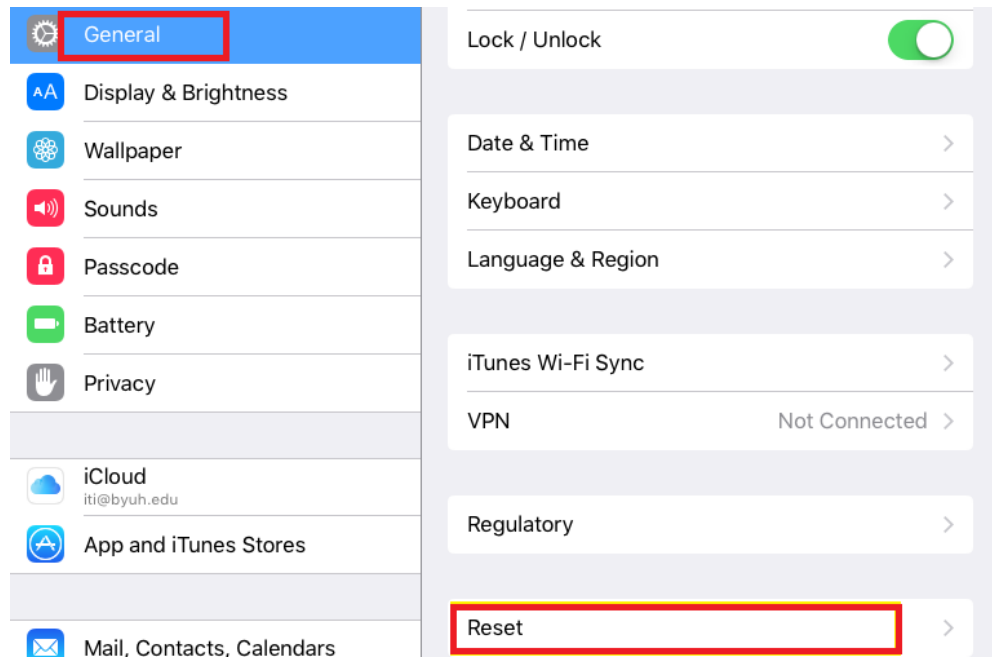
General
Display & Brightness
Wallpaper
Sounds
Passcode
Battery
Privacy

iCloud
iti@byuh.edu
App and iTunes Stores

Mail, Contacts, Calendars

Lock / Unlock

Date & Time
Keyboard
Language & Region

iTunes Wi-Fi Sync
VPN Not Connected

Regulatory

Reset